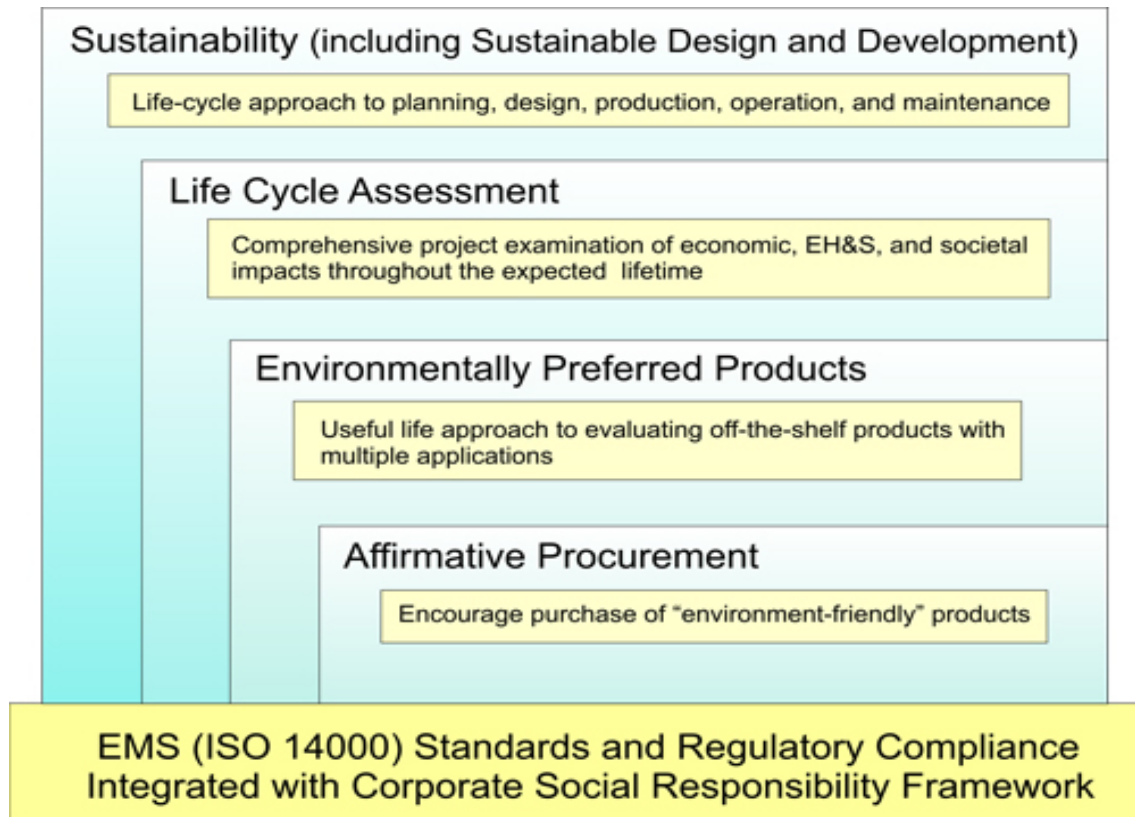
Sustainability (including Sustainable Design and Development)

Life-cycle approach to planning, design, production, operation, and maintenance

Life Cycle Assessment

Comprehensive project examination of economic, EH&S, and societal impacts throughout the expected lifetime

Environmentally Preferred Products

Useful life approach to evaluating off-the-shelf products with multiple applications

Affirmative Procurement

Encourage purchase of “environment-friendly” products

EMS (ISO 14000) Standards and Regulatory Compliance Integrated with Corporate Social Responsibility Framework